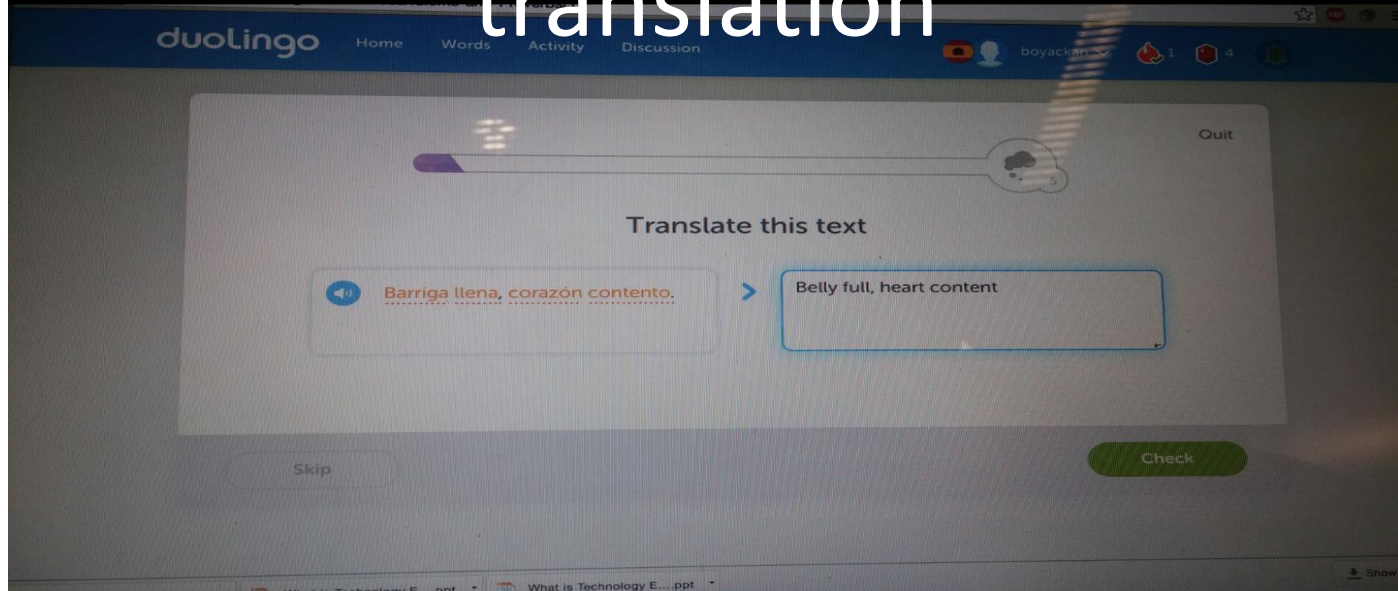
translation

duolingo Home Words Activity Discussion boyackan 1 4

Quit

5

Translate this text

Barriga llena, corazón contento.

Belly full, heart content

Skip

Check

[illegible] Technology E....ppt What is Technology E....ppt

Show